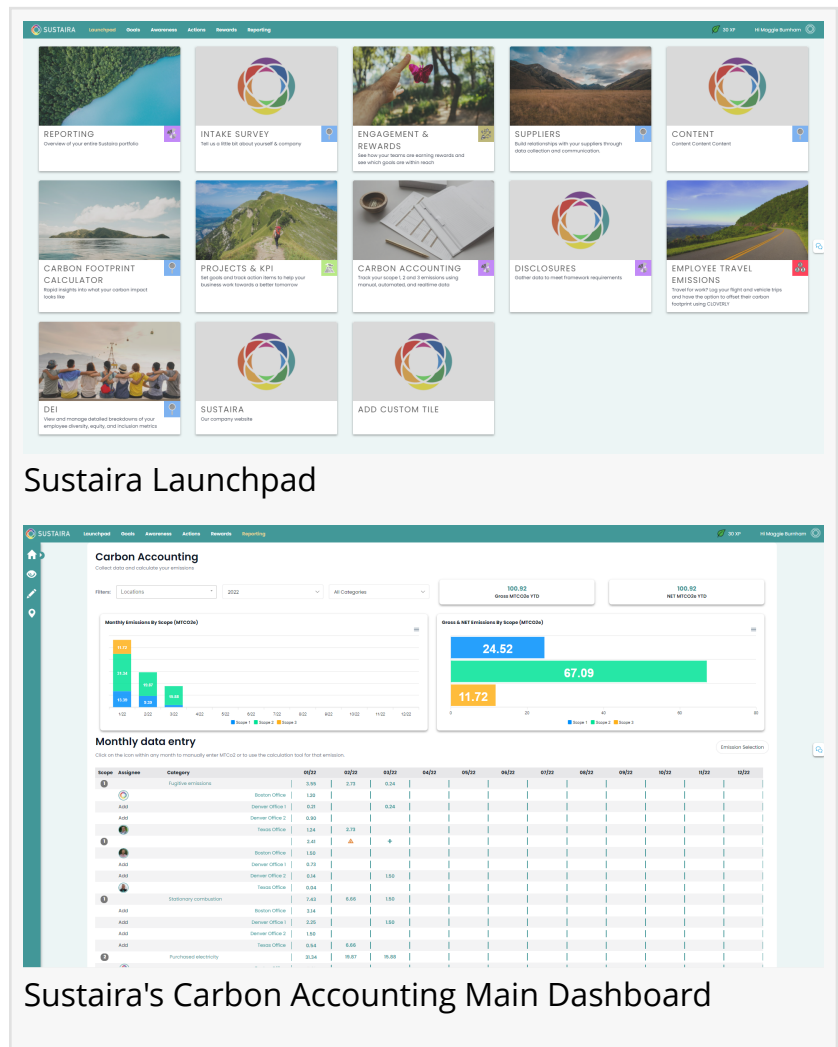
SUSTAIRA Launchpad Goals Awareness Actions Rewards Reporting 30 XP Hi Maggie Burnham

REPORTING
Overview of your entire Sustaira portfolio

INTAKE SURVEY
Tell us a little bit about yourself & company

ENGAGEMENT & REWARDS
See how your teams are earning rewards and see which goals are within reach

SUPPLIERS
Build relationships with your suppliers through data collection and communication.

CONTENT
Content Content Content

CARBON FOOTPRINT CALCULATOR
Rapid insights into what your carbon impact looks like

PROJECTS & KPI
Set goals and track action items to help your business work towards a better tomorrow

CARBON ACCOUNTING
Track your scope 1, 2 and 3 emissions using manual, automated, and realtime data

DISCLOSURES
Gather data to meet framework requirements.

EMPLOYEE TRAVEL EMISSIONS
Travel for work? Log your flight and vehicle trips and have the option to offset their carbon footprint using CLOVERLY

DEI
View and manage detailed breakdowns of your employee diversity, equity, and inclusion metrics

SUSTAIRA
Our company website

ADD CUSTOM TILE

Sustaira Launchpad

SUSTAIRA Launchpad Goals Awareness Actions Rewards Reporting 30 XP Hi Maggie Burnham

Carbon Accounting
Collect data and calculate your emissions

Filters: Locations 2022 All Categories

100.92
Gross MTCO2e YTD

100.92
NET MTCO2e YTD

Monthly Emissions By Scope (MTCO2e)
1/22 2/22 3/22 4/22 5/22 6/22 7/22 8/22 9/22 10/22 11/22 12/22
Scope 1 Scope 2 Scope 3

Gross & NET Emissions By Scope (MTCO2e)
24.52
67.09
11.72
0 20 40 60 80
Scope 1 Scope 2 Scope 3

Monthly data entry
Click on the icon within any month to manually enter MTCo2 or to use the calculation tool for that emission.

Emission Selection

| Scope | Assignee | Category | 01/22 | 02/22 | 03/22 | 04/22 | 05/22 | 06/22 | 07/22 | 08/22 | 09/22 | 10/22 | 11/22 | 12/22 |
|---|---|---|---|---|---|---|---|---|---|---|---|---|---|---|
| 1 | | Fugitive emissions | 3.55 | 2.73 | 0.24 | | | | | | | | | |
| | | Boston Office | 1.20 | | | | | | | | | | | |
| | Add | Denver Office 1 | 0.31 | | 0.24 | | | | | | | | | |
| | Add | Denver Office 2 | 0.90 | | | | | | | | | | | |
| | | Texas Office | 1.24 | 2.73 | | | | | | | | | | |
| 1 | | | 3.41 | | | | | | | | | | | |
| | | Boston Office | 1.50 | | | | | | | | | | | |
| | Add | Denver Office 1 | 0.73 | | | | | | | | | | | |
| | Add | Denver Office 2 | 0.14 | | 1.50 | | | | | | | | | |
| | | Texas Office | 0.04 | | | | | | | | | | | |
| 1 | | Stationary combustion | 7.43 | 6.66 | 1.50 | | | | | | | | | |
| | Add | Boston Office | 3.14 | | | | | | | | | | | |
| | Add | Denver Office 1 | 2.25 | | 1.50 | | | | | | | | | |
| | Add | Denver Office 2 | 1.50 | | | | | | | | | | | |
| | Add | Texas Office | 0.54 | 6.66 | | | | | | | | | | |
| 2 | | Purchased electricity | 31.34 | 18.87 | 15.88 | | | | | | | | | |

Sustaira's Carbon Accounting Main Dashboard